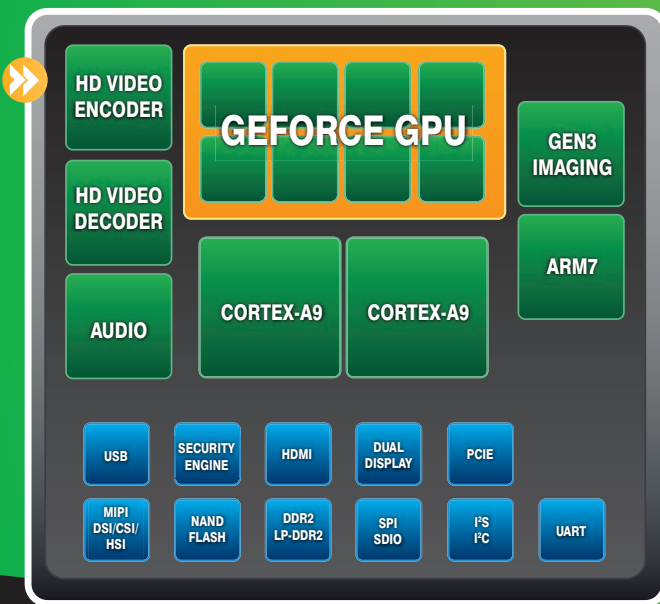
HD VIDEO ENCODER

GEFORCE GPU

GEN3 IMAGING

HD VIDEO DECODER

ARM7

AUDIO

CORTEX-A9

CORTEX-A9

USB

SECURITY ENGINE

HDMI

DUAL DISPLAY

PCIE

MIPI DSI/CSI/ HSI

NAND FLASH

DDR2 LP-DDR2

SPI SDIO

$I^2S$ $I^2C$

UART